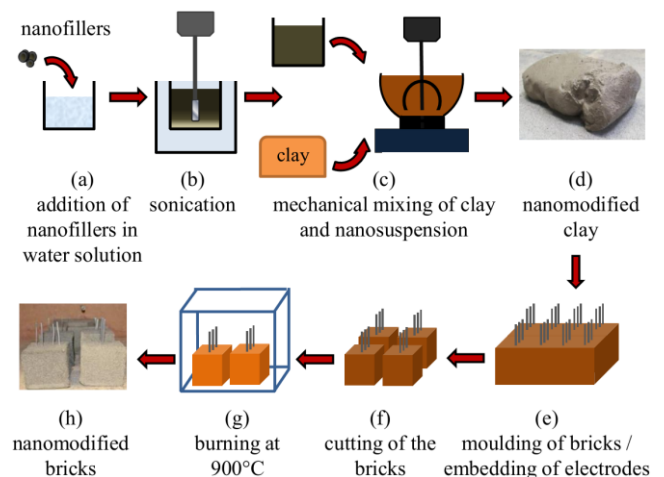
nanofillers

clay

(a)
addition of nanofillers in water solution

(b)
sonication

(c)
mechanical mixing of clay and nanosuspension

(d)
nanomodified clay

(h)
nanomodified bricks

(g)
burning at 900°C

(f)
cutting of the bricks

(e)
moulding of bricks / embedding of electrodes